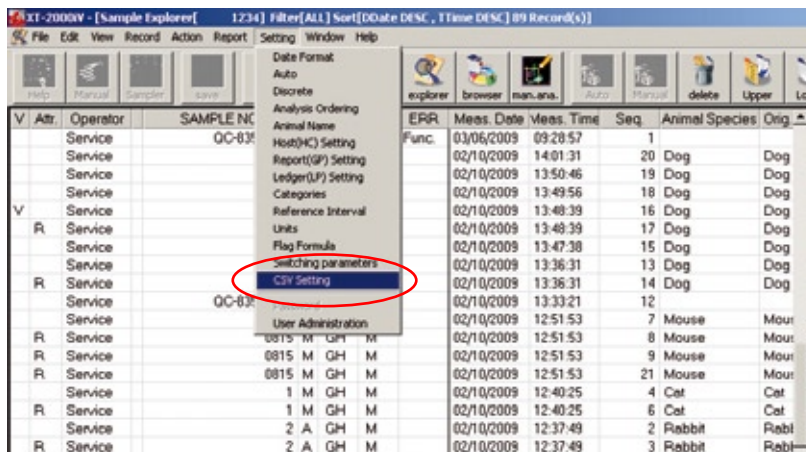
XT-2000iV - [Sample Explorer[ 1234] Filter[ALL] Sort[DDate DESC , TTime DESC] 89 Record(s)]

File Edit View Record Action Report Setting Window Help

Help Manual Sampler save explorer browser man.ana. Auto Manual delete Upper Lo

Date Format
Auto
Discrete
Analysis Ordering
Animal Name
Host(HC) Setting
Report(GP) Setting
Ledger(LP) Setting
Categories
Reference Interval
Units
Flag Formula
Switching parameters
CSV Setting
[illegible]
User Administration

| V | Attr. | Operator | SAMPLE NO | | | | ERR | Meas. Date | Meas. Time | Seq. | Animal Species | Orig. |
|---|---|---|---|---|---|---|---|---|---|---|---|---|
| | | Service | QC-83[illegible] | | | | Func. | 03/06/2009 | 09:28:57 | 1 | | |
| | | Service | | | | | | 02/10/2009 | 14:01:31 | 20 | Dog | Dog |
| | | Service | | | | | | 02/10/2009 | 13:50:46 | 19 | Dog | Dog |
| | | Service | | | | | | 02/10/2009 | 13:49:56 | 18 | Dog | Dog |
| V | | Service | | | | | | 02/10/2009 | 13:48:39 | 16 | Dog | Dog |
| | R | Service | | | | | | 02/10/2009 | 13:48:39 | 17 | Dog | Dog |
| | | Service | | | | | | 02/10/2009 | 13:47:38 | 15 | Dog | Dog |
| | | Service | | | | | | 02/10/2009 | 13:36:31 | 13 | Dog | Dog |
| | R | Service | | | | | | 02/10/2009 | 13:36:31 | 14 | Dog | Dog |
| | | Service | QC-83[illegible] | | | | | 02/10/2009 | 13:33:21 | 12 | | |
| | | Service | | | | | | 02/10/2009 | 12:51:53 | 7 | Mouse | Mous |
| | R | Service | 0815 | M | GH | M | | 02/10/2009 | 12:51:53 | 8 | Mouse | Mous |
| | R | Service | 0815 | M | GH | M | | 02/10/2009 | 12:51:53 | 9 | Mouse | Mous |
| | R | Service | 0815 | M | GH | M | | 02/10/2009 | 12:51:53 | 21 | Mouse | Mous |
| | | Service | 1 | M | GH | M | | 02/10/2009 | 12:40:25 | 4 | Cat | Cat |
| | R | Service | 1 | M | GH | M | | 02/10/2009 | 12:40:25 | 6 | Cat | Cat |
| | | Service | 2 | A | GH | M | | 02/10/2009 | 12:37:49 | 2 | Rabbit | Rabt |
| | R | Service | 2 | A | GH | M | | 02/10/2009 | 12:37:49 | 3 | Rabbit | Rabb |